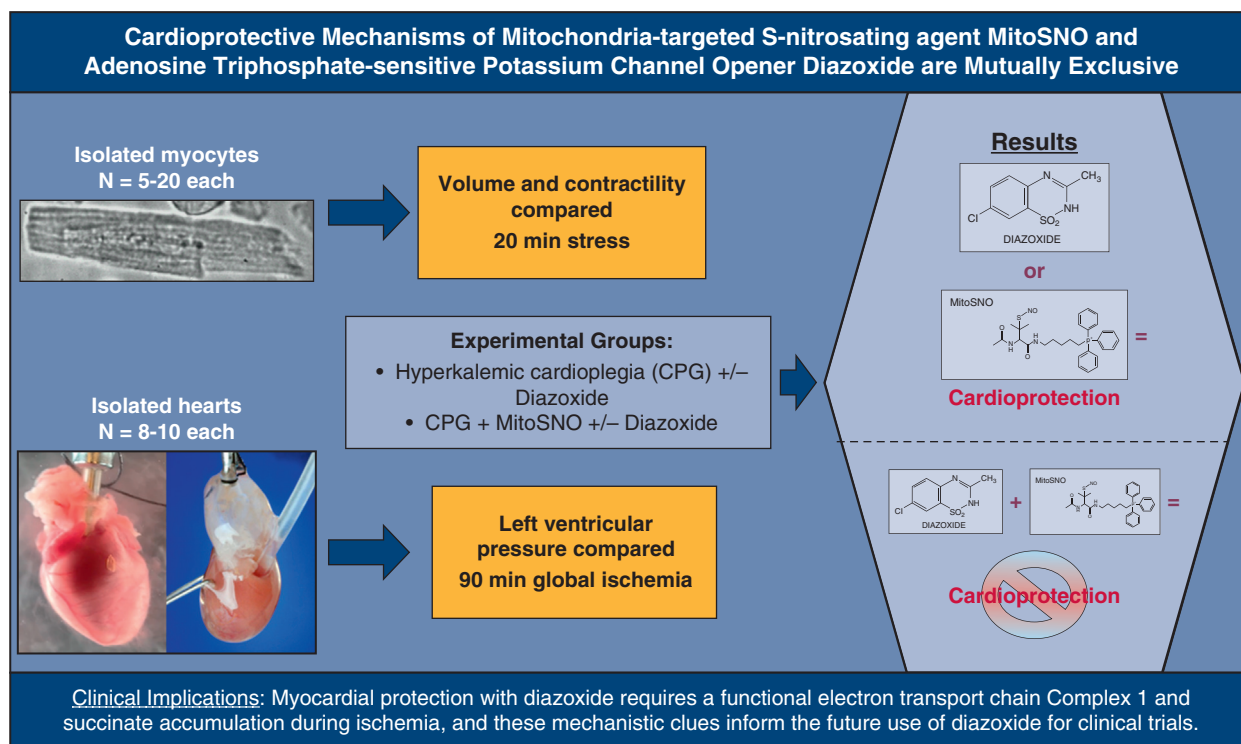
Cardioprotective Mechanisms of Mitochondria-targeted S-nitrosating agent MitoSNO and Adenosine Triphosphate-sensitive Potassium Channel Opener Diazoxide are Mutually Exclusive

Isolated myocytes
N = 5-20 each

Volume and contractility compared
20 min stress

Experimental Groups:
• Hyperkalemic cardioplegia (CPG) +/– Diazoxide
• CPG + MitoSNO +/– Diazoxide

Isolated hearts
N = 8-10 each

Left ventricular pressure compared
90 min global ischemia

Results

N CH$_3$ NH Cl SO$_2$
DIAZOXIDE

or

MitoSNO
S NO O N H N H O P

=

Cardioprotection

N CH$_3$ NH Cl SO$_2$
DIAZOXIDE

+

MitoSNO

=

Cardioprotection

Clinical Implications: Myocardial protection with diazoxide requires a functional electron transport chain Complex 1 and succinate accumulation during ischemia, and these mechanistic clues inform the future use of diazoxide for clinical trials.